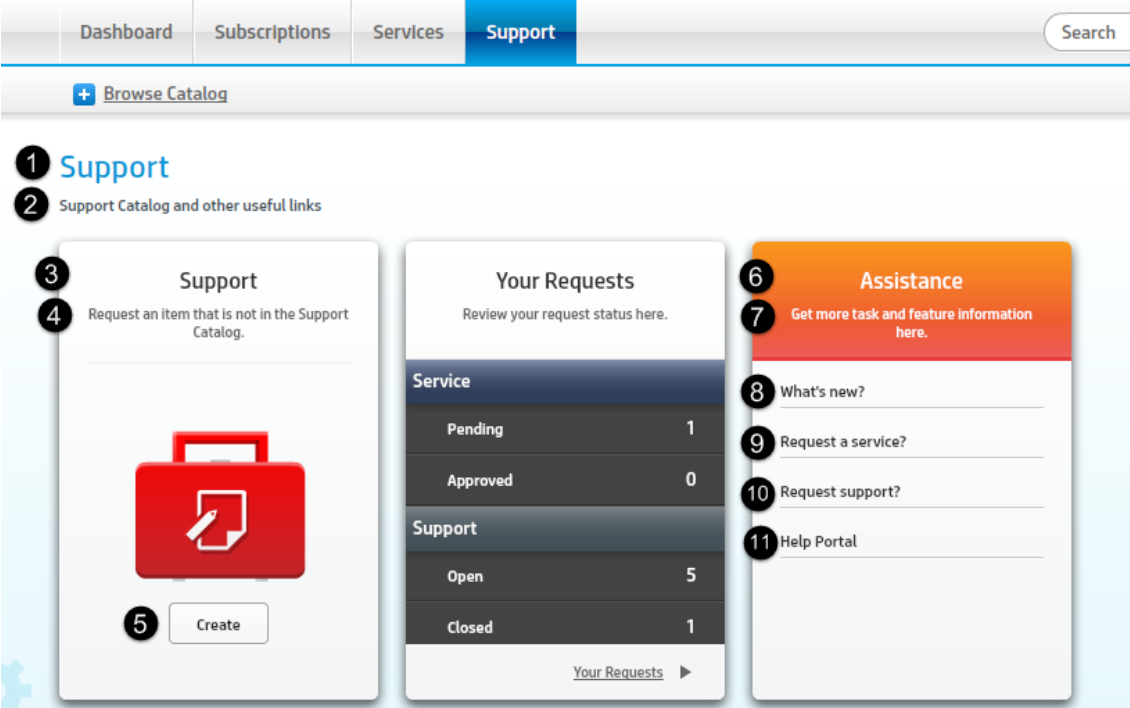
Dashboard Subscriptions Services Support Search

Browse Catalog

1 Support

2 Support Catalog and other useful links

3 Support

4 Request an item that is not in the Support Catalog.

5 Create

Your Requests

Review your request status here.

| Service | |
|---|---|
| Pending | 1 |
| Approved | 0 |

| Support | |
|---|---|
| Open | 5 |
| Closed | 1 |

Your Requests

6 Assistance

7 Get more task and feature information here.

8 What's new?

9 Request a service?

10 Request support?

11 Help Portal